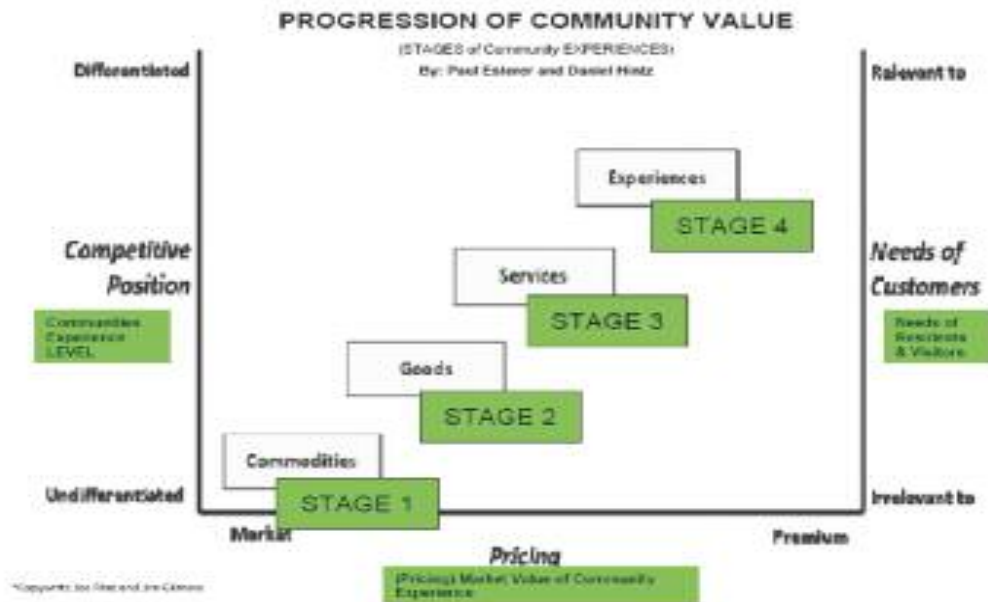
PROGRESSION OF COMMUNITY VALUE

(STAGES of Community EXPERIENCES)

By: Paul Esterer and Daniel Hintz

Differentiated

Relevant to

Experiences

STAGE 4

Competitive Position

Needs of Customers

Communities Experience LEVEL

Needs of Residents & Visitors

Services

STAGE 3

Goods

STAGE 2

Commodities

STAGE 1

Undifferentiated

Irrelevant to

Market

Premium

Pricing

*Copyright: Joe Pine and Jim Gilmore

(Pricing) Market Value of Community Experience